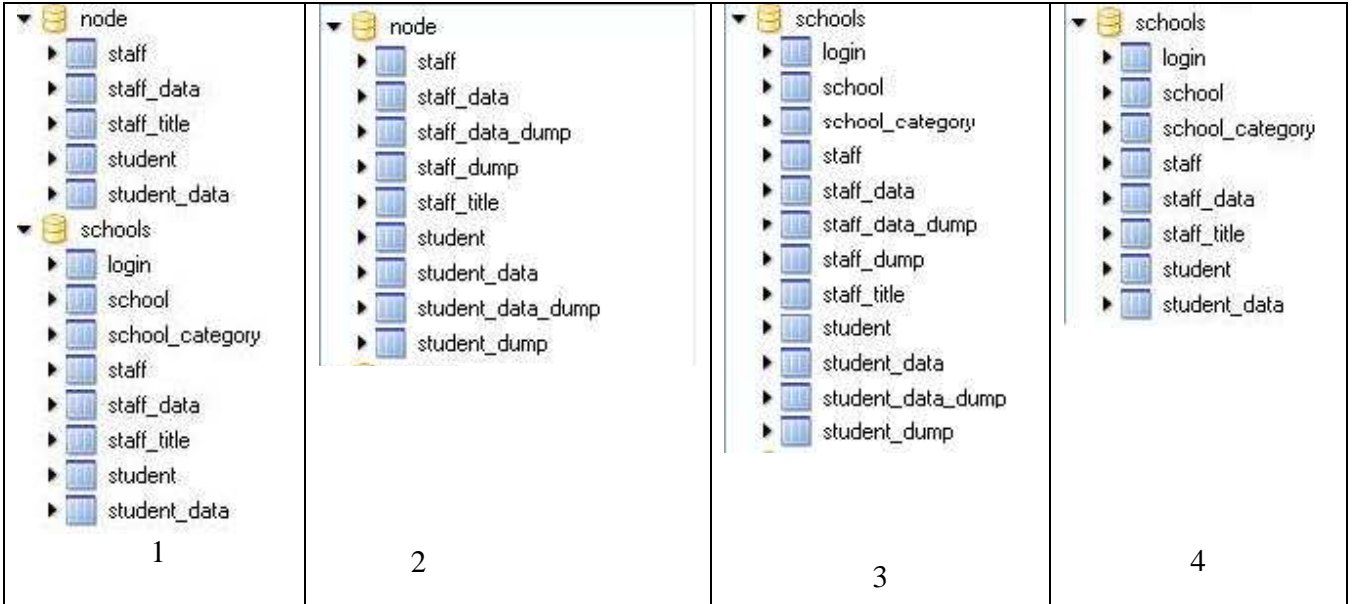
| node<br>staff<br>staff_data<br>staff_title<br>student<br>student_data<br>schools<br>login<br>school<br>school_category<br>staff<br>staff_data<br>staff_title<br>student<br>student_data | node<br>staff<br>staff_data<br>staff_data_dump<br>staff_dump<br>staff_title<br>student<br>student_data<br>student_data_dump<br>student_dump | schools<br>login<br>school<br>school_category<br>staff<br>staff_data<br>staff_data_dump<br>staff_dump<br>staff_title<br>student<br>student_data<br>student_data_dump<br>student_dump | schools<br>login<br>school<br>school_category<br>staff<br>staff_data<br>staff_title<br>student<br>student_data |
|---|---|---|---|
| 1 | 2 | 3 | 4 |